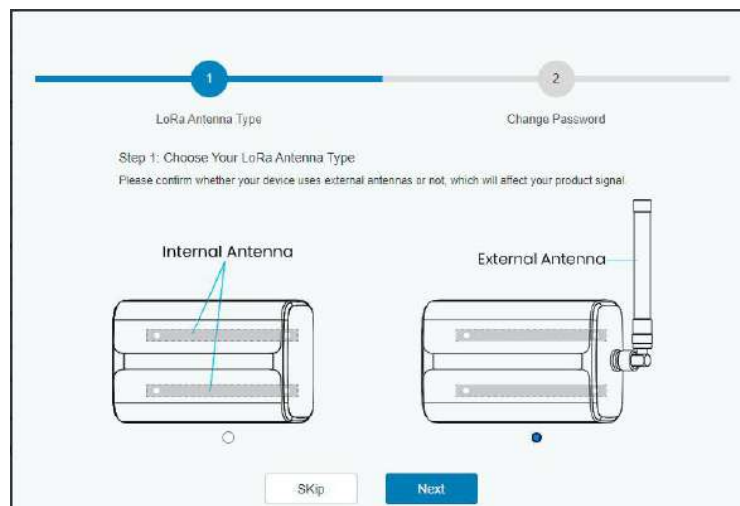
1

2

LoRa Antenna Type

Change Password

Step 1: Choose Your LoRa Antenna Type

Please confirm whether your device uses external antennas or not, which will affect your product signal.

Internal Antenna

External Antenna

SKip

Next